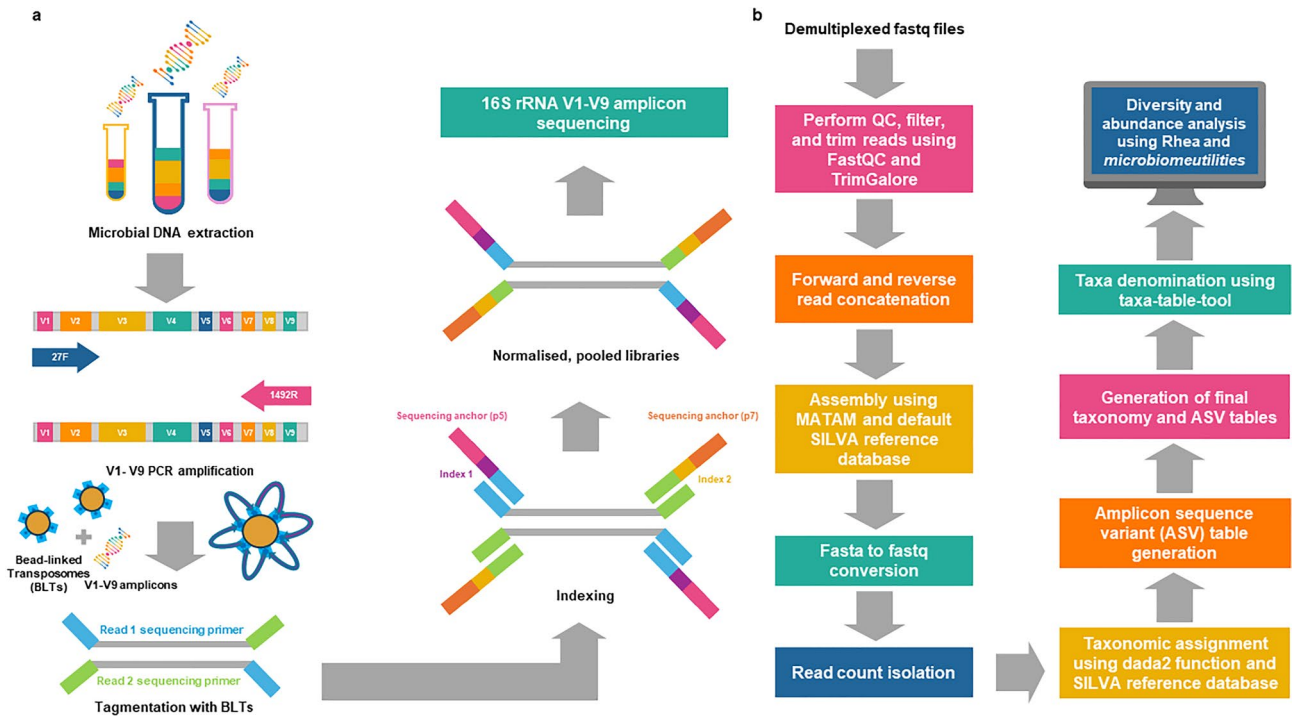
a

Microbial DNA extraction

V1 V2 V3 V4 V5 V6 V7 V8 V9

27F

1492R

V1 V2 V3 V4 V5 V6 V7 V8 V9

V1- V9 PCR amplification

Bead-linked Transposomes (BLTs)

V1-V9 amplicons

Read 1 sequencing primer

Read 2 sequencing primer

Tagmentation with BLTs

16S rRNA V1-V9 amplicon sequencing

Normalised, pooled libraries

Sequencing anchor (p5)

Sequencing anchor (p7)

Index 1

Index 2

Indexing

b

Demultiplexed fastq files

Perform QC, filter, and trim reads using FastQC and TrimGalore

Forward and reverse read concatenation

Assembly using MATAM and default SILVA reference database

Fasta to fastq conversion

Read count isolation

Diversity and abundance analysis using Rhea and *microbiomeutilities*

Taxa denomination using taxa-table-tool

Generation of final taxonomy and ASV tables

Amplicon sequence variant (ASV) table generation

Taxonomic assignment using dada2 function and SILVA reference database